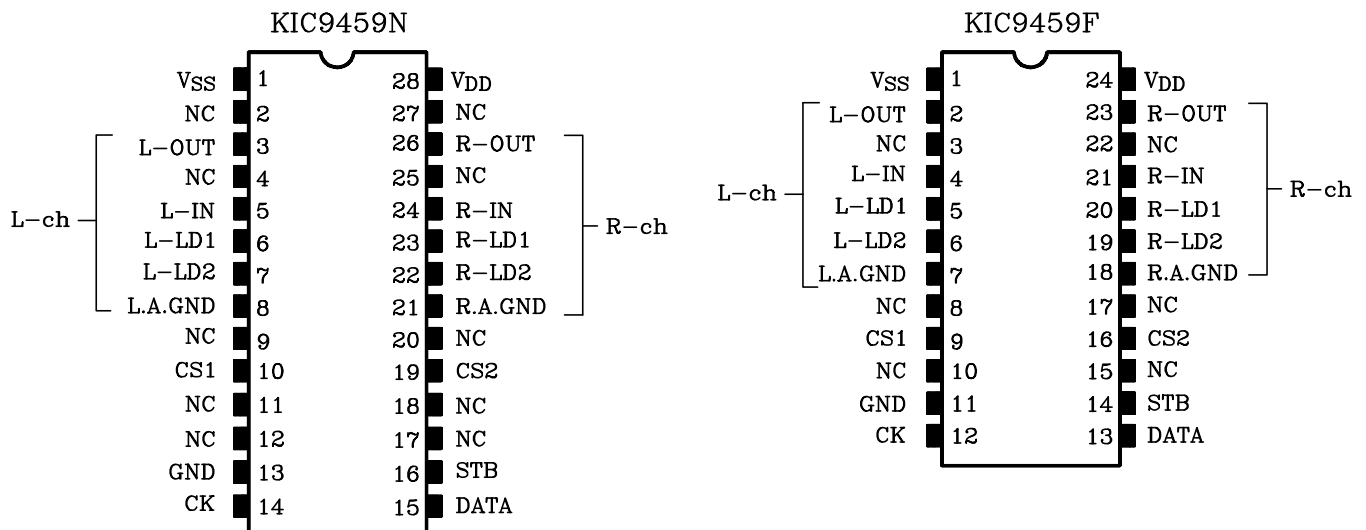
KIC9459N

L-ch

| | | | |
|---|---|---|---|
| $V_{SS}$ | 1 | 28 | $V_{DD}$ |
| NC | 2 | 27 | NC |
| L-OUT | 3 | 26 | R-OUT |
| NC | 4 | 25 | NC |
| L-IN | 5 | 24 | R-IN |
| L-LD1 | 6 | 23 | R-LD1 |
| L-LD2 | 7 | 22 | R-LD2 |
| L.A.GND | 8 | 21 | R.A.GND |
| NC | 9 | 20 | NC |
| CS1 | 10 | 19 | CS2 |
| NC | 11 | 18 | NC |
| NC | 12 | 17 | NC |
| GND | 13 | 16 | STB |
| CK | 14 | 15 | DATA |

R-ch

KIC9459F

L-ch

| | | | |
|---|---|---|---|
| $V_{SS}$ | 1 | 24 | $V_{DD}$ |
| L-OUT | 2 | 23 | R-OUT |
| NC | 3 | 22 | NC |
| L-IN | 4 | 21 | R-IN |
| L-LD1 | 5 | 20 | R-LD1 |
| L-LD2 | 6 | 19 | R-LD2 |
| L.A.GND | 7 | 18 | R.A.GND |
| NC | 8 | 17 | NC |
| CS1 | 9 | 16 | CS2 |
| NC | 10 | 15 | NC |
| GND | 11 | 14 | STB |
| CK | 12 | 13 | DATA |

R-ch